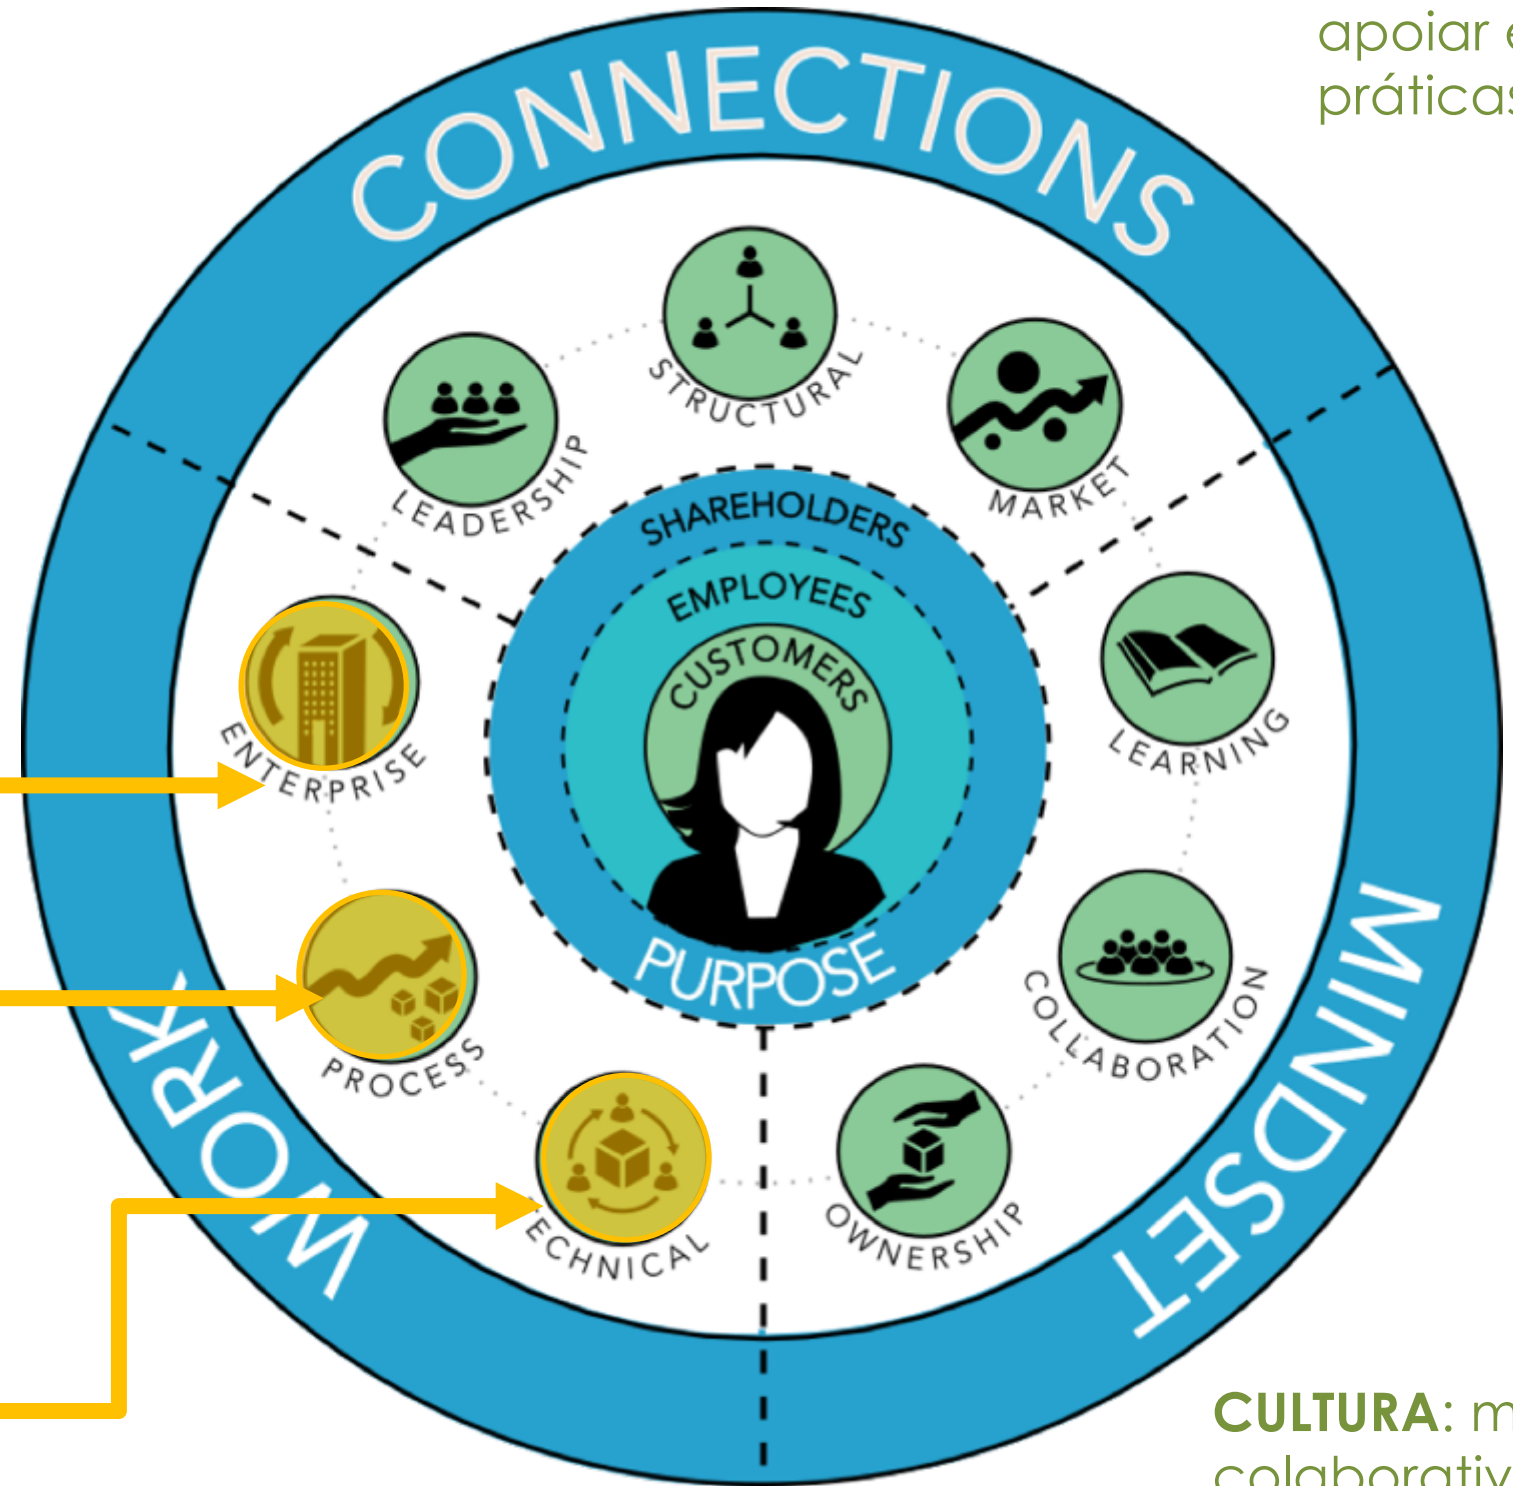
apoiar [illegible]
práticas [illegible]

CONNECTIONS

STRUCTURAL

LEADERSHIP

MARKET

SHAREHOLDERS

EMPLOYEES

CUSTOMERS

ENTERPRISE

LEARNING

PURPOSE

PROCESS

COLLABORATION

TECHNICAL

OWNERSHIP

WORK

MINDSET

**CULTURA**: m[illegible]
colaborativ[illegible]